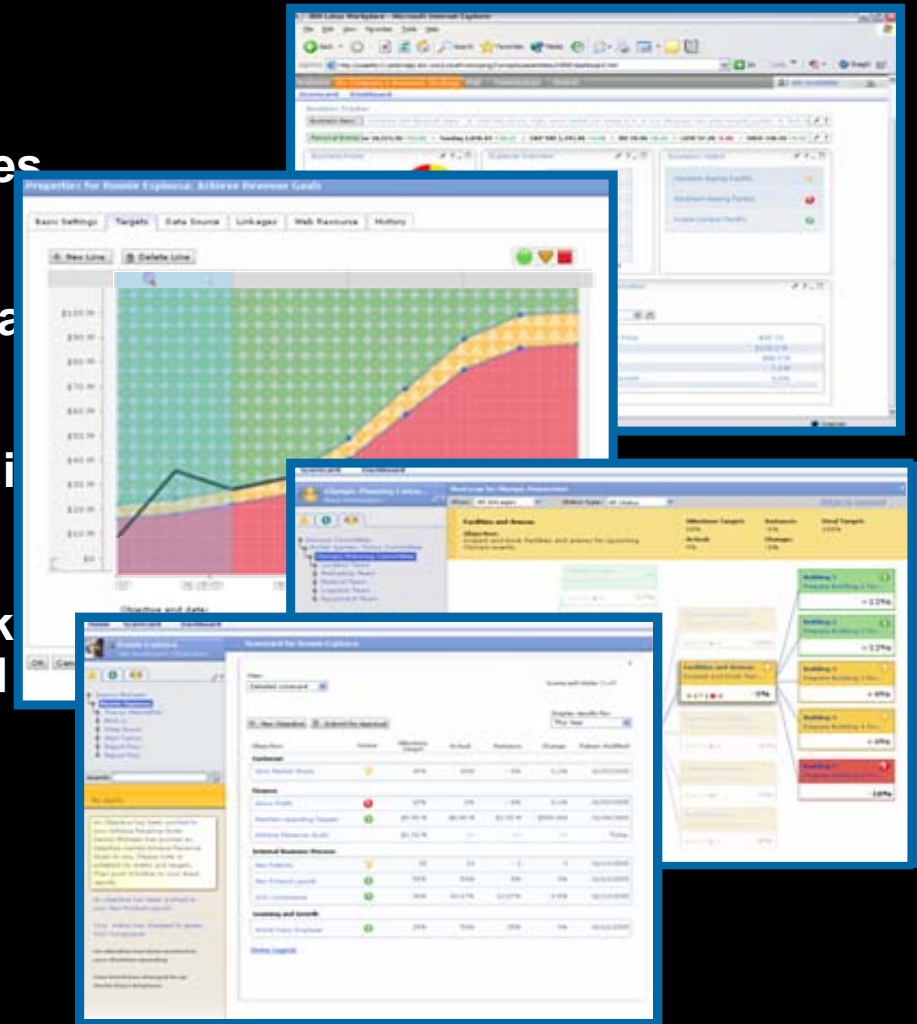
es
a
i
k
l

IBM Lotus Workplace - Microsoft Internet Explorer

Properties for Ronnie Explorer: Achieve Revenue Goals

Basic Settings | Targets | Data Source | Linkages | Web Resource | History

New Line | Delete Line

$100.0K
$90.0K
$80.0K
$70.0K
$60.0K
$50.0K
$40.0K
$30.0K
$20.0K
$10.0K
$0

Objective and date:

OK | Can

Scorecard | Dashboard

Olympic Planning Lotus...

Facilities and Venues

Building 1
Building 2
Building 3
Building 4
Building 5

Home | Scorecard | Dashboard

Ronnie Explorer

Scorecard for Ronnie Explorer

Detailed scorecard

New Objective | Submit for Approval

Display results for: This Year

| Objective | Status | Objective Target | Actual | Variance | Change | Dates Modified |
|---|---|---|---|---|---|---|
| Customer | | | | | | |
| Finance | | | | | | |
| Internal Business Process | | | | | | |
| Learning and Growth | | | | | | |

My Alerts